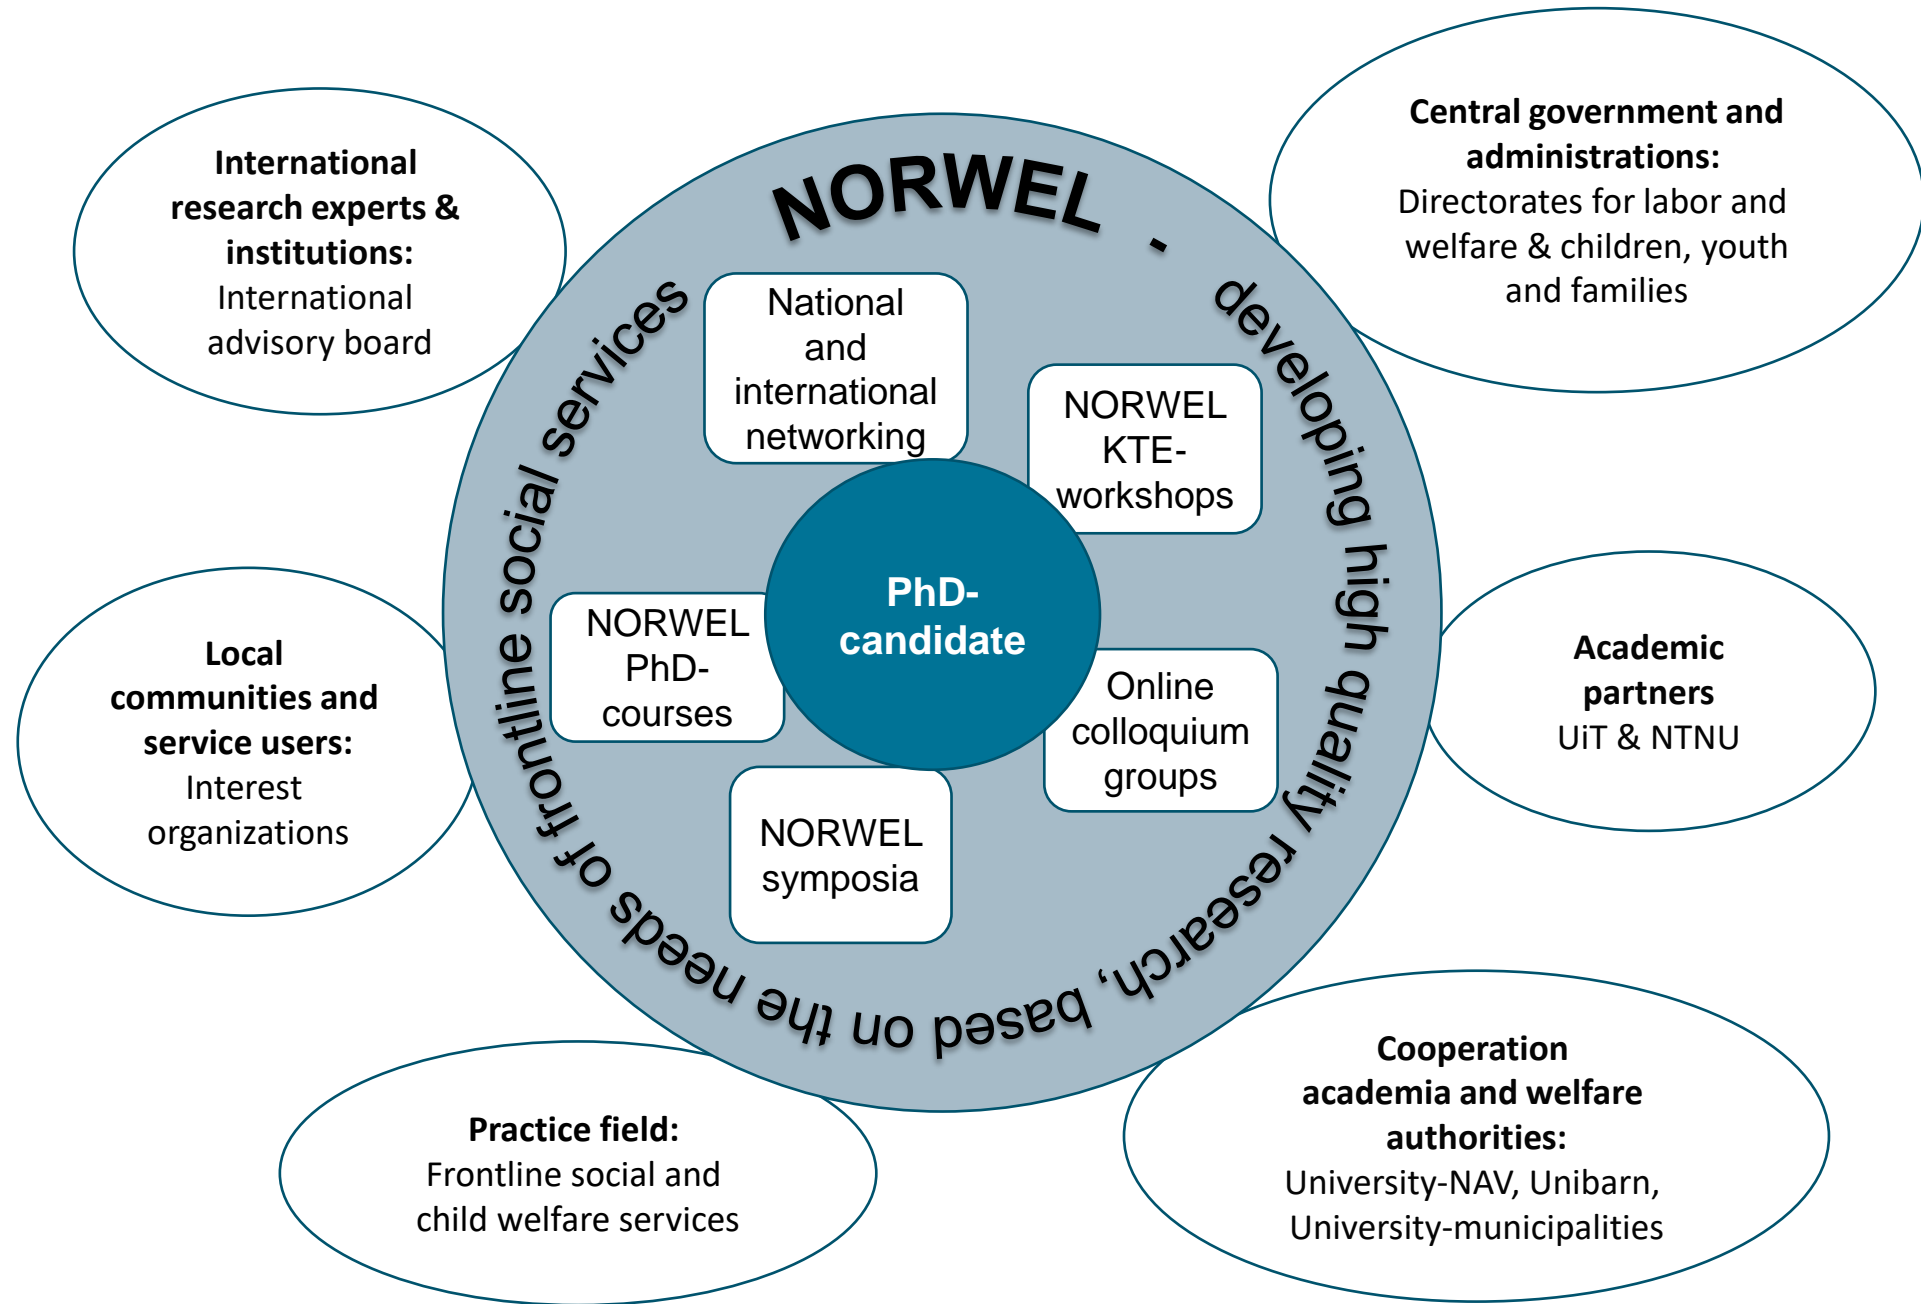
NORWEL - developing high quality research, based on the needs of frontline social services

PhD-candidate

National and international networking

NORWEL KTE-workshops

NORWEL PhD-courses

Online colloquium groups

NORWEL symposia

**International research experts & institutions:** International advisory board

**Central government and administrations:** Directorates for labor and welfare & children, youth and families

**Local communities and service users:** Interest organizations

**Academic partners** UiT & NTNU

**Practice field:** Frontline social and child welfare services

**Cooperation academia and welfare authorities:** University-NAV, Unibarn, University-municipalities